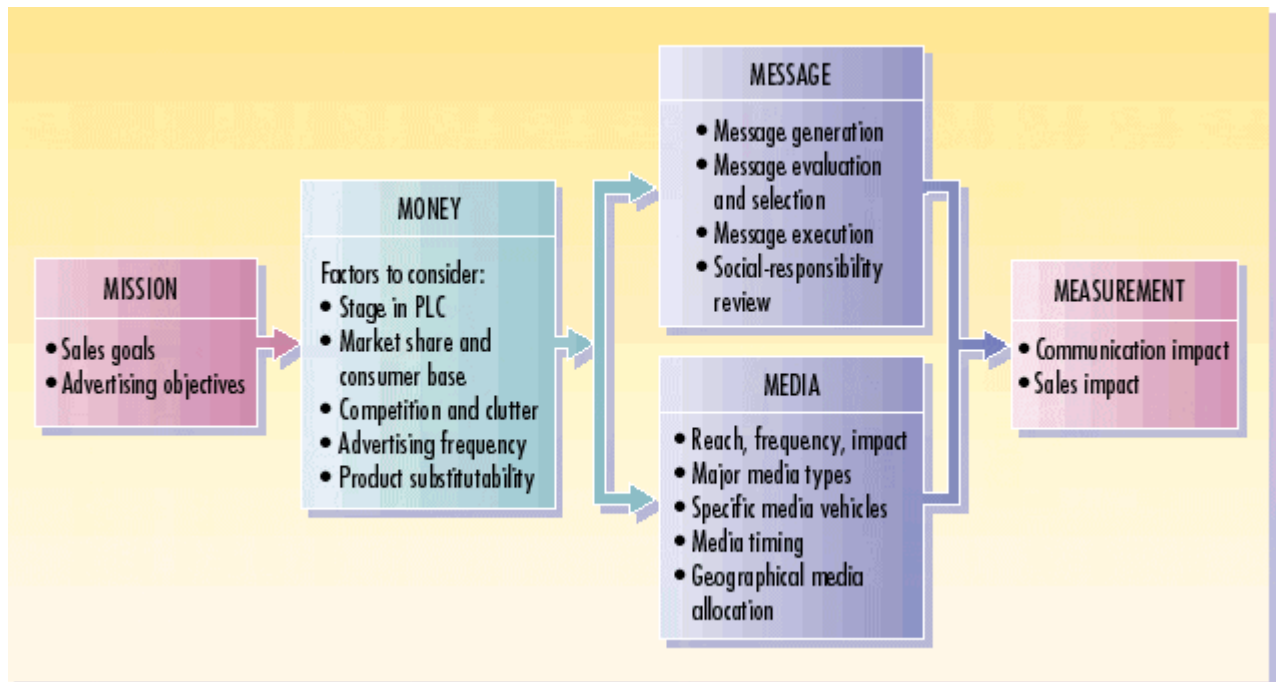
MISSION

• Sales goals
• Advertising objectives

MONEY

Factors to consider:
• Stage in PLC
• Market share and consumer base
• Competition and clutter
• Advertising frequency
• Product substitutability

MESSAGE

• Message generation
• Message evaluation and selection
• Message execution
• Social-responsibility review

MEDIA

• Reach, frequency, impact
• Major media types
• Specific media vehicles
• Media timing
• Geographical media allocation

MEASUREMENT

• Communication impact
• Sales impact